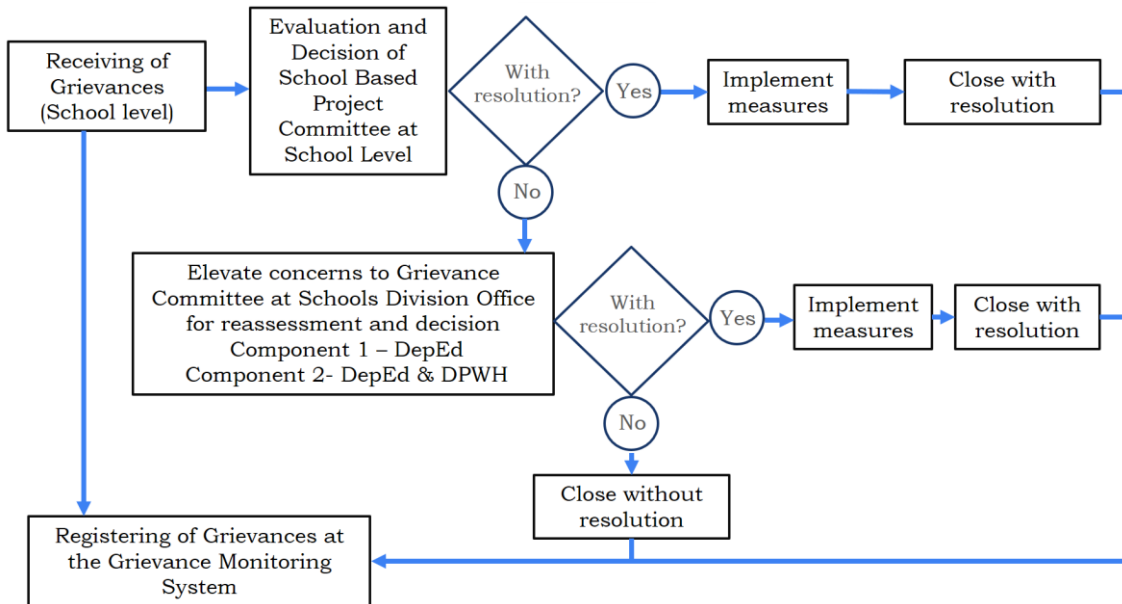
Receiving of Grievances (School level)

Evaluation and Decision of School Based Project Committee at School Level

With resolution?

Yes

Implement measures

Close with resolution

No

Elevate concerns to Grievance Committee at Schools Division Office for reassessment and decision
Component 1 – DepEd
Component 2- DepEd & DPWH

With resolution?

Yes

Implement measures

Close with resolution

No

Close without resolution

Registering of Grievances at the Grievance Monitoring System